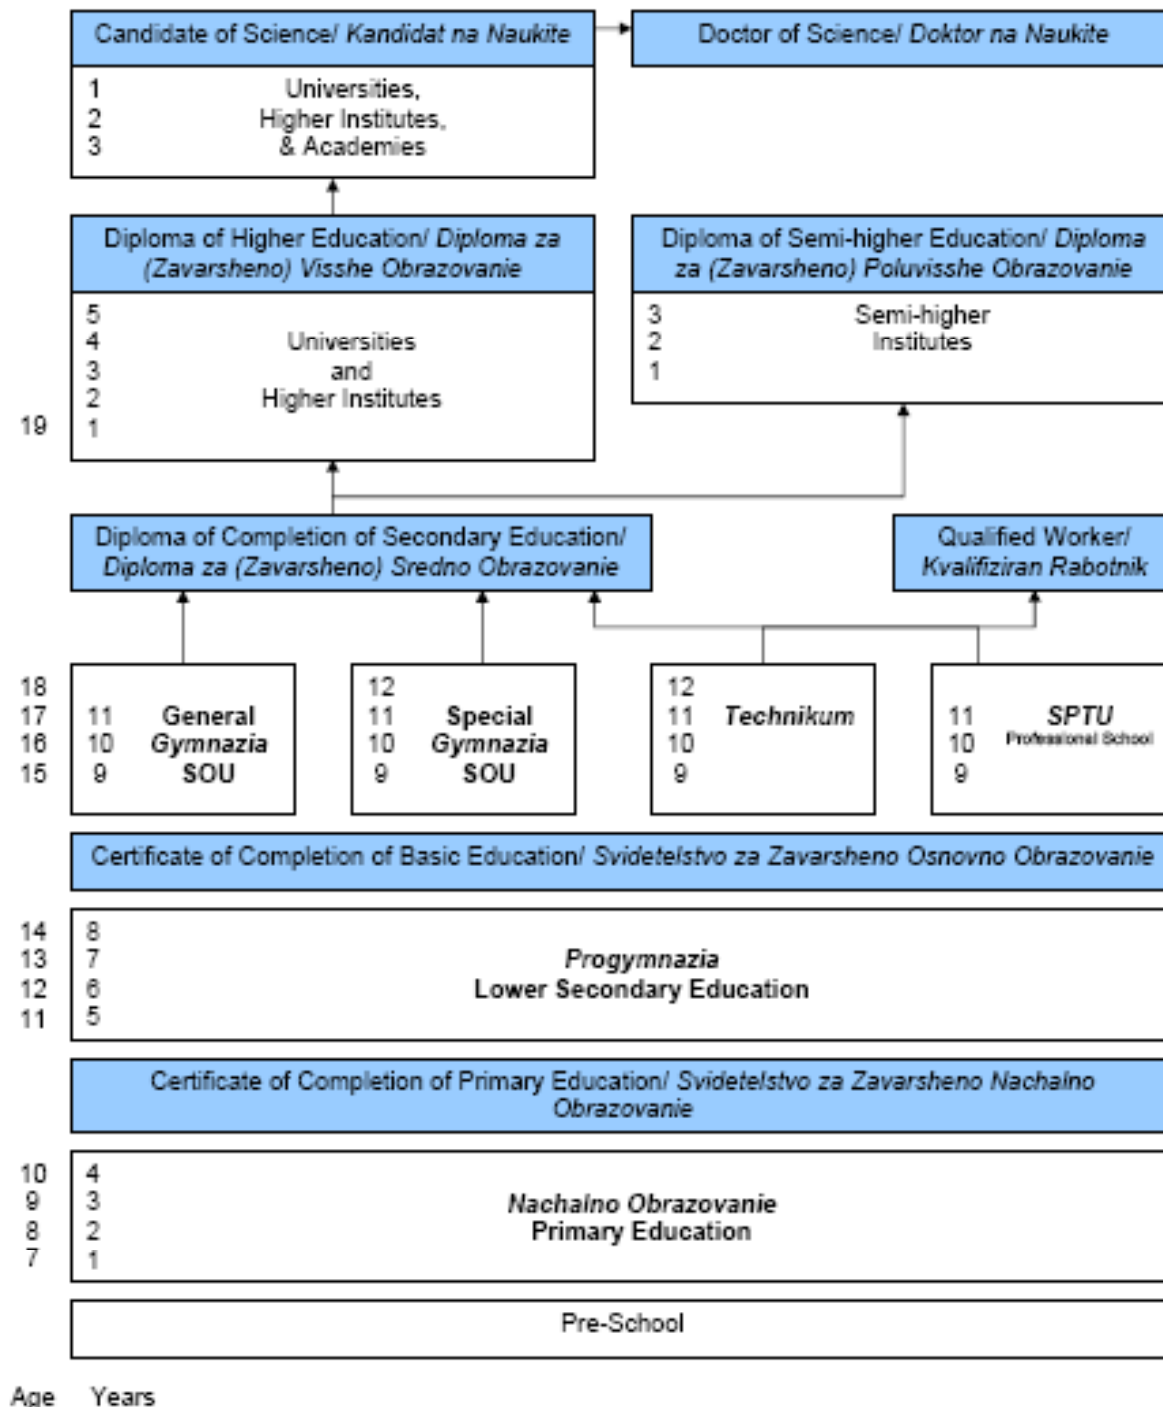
Candidate of Science/ *Kandidat na Naukite*

Doctor of Science/ *Doktor na Naukite*

1
2
3

Universities,
Higher Institutes,
& Academies

Diploma of Higher Education/ *Diploma za (Zavarsheno) Visshe Obrazovanie*

Diploma of Semi-higher Education/ *Diploma za (Zavarsheno) Poluvisshe Obrazovanie*

5
4
3
2
19 1

Universities
and
Higher Institutes

3
2
1

Semi-higher
Institutes

Diploma of Completion of Secondary Education/ *Diploma za (Zavarsheno) Sredno Obrazovanie*

Qualified Worker/ *Kvalifiziran Rabotnik*

18
17 11 **General**
16 10 ***Gymnazia***
15 9 **SOU**

12
11 **Special**
10 ***Gymnazia***
9 **SOU**

12
11 ***Technikum***
10
9

11 ***SPTU***
10 Professional School
9

Certificate of Completion of Basic Education/ *Svidetelstvo za Zavarsheno Osnovno Obrazovanie*

14 8
13 7
12 6
11 5

***Progymnazia***
**Lower Secondary Education**

Certificate of Completion of Primary Education/ *Svidetelstvo za Zavarsheno Nachalno Obrazovanie*

10 4
9 3
8 2
7 1

***Nachalno Obrazovanie***
**Primary Education**

Pre-School

Age Years